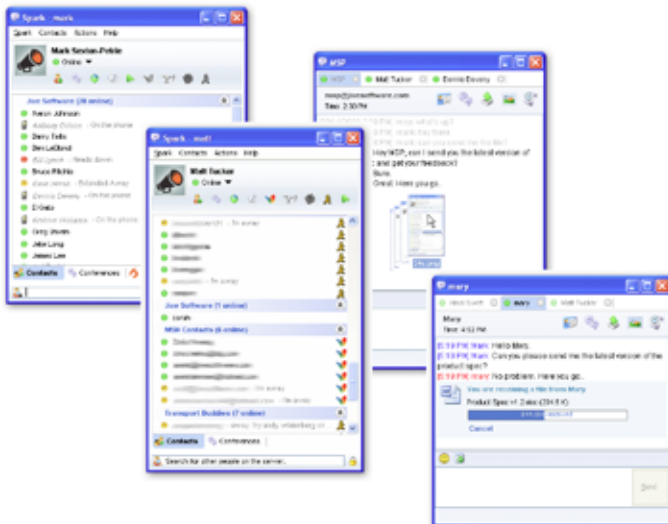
Spark - mark

Spark Contacts Actions Help

Mark Sexton-Pekie
Online

Jive Software (30 online)
Aaron Johnson
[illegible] - On the phone
Darcy Fells
Dan LaBlond
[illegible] - Really down
Bruce Ritchie
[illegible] - Extended Away
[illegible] - On the phone
D Glaze
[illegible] - On the phone
Greg Jewan
Jake Long
Jeleni Lee

Contacts Conferences

MSP

MSP Matt Tucker Bernie Devery

msp@jivesoftware.com
Time: 2:50 PM

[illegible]
Hey MSP, can I send you the latest version of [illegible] and get your feedback?
Sure.
Great. Here you go.

Spark - matt

Spark Contacts Actions Help

Matt Tucker
Online

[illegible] - I'm away
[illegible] - I'm away
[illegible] - I'm away
Jive Software (1 online)
sarah
MSN Contacts (8 online)
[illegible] - I'm away
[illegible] - I'm away
Transport Buddies (7 online)
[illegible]

Contacts Conferences

Search for other people on the server.

mary

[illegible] mary Matt Tucker

Mary
Time: 4:52 PM

[5:19 PM] Matt: Hello Mary.
[5:19 PM] Matt: Can you please send me the latest version of the product spec?
[5:19 PM] mary: No problem. Here you go.

You are receiving a file from Mary
Product Spec v1.2.doc (204.8 K)
Cancel

Send